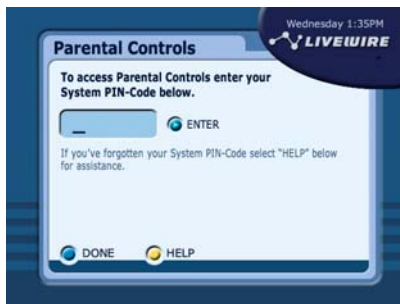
Wednesday 1:35PM

LIVEWIRE

Parental Controls

To access Parental Controls enter your System PIN-Code below.

_

ENTER

If you've forgotten your System PIN-Code select "HELP" below for assistance.

DONE

HELP